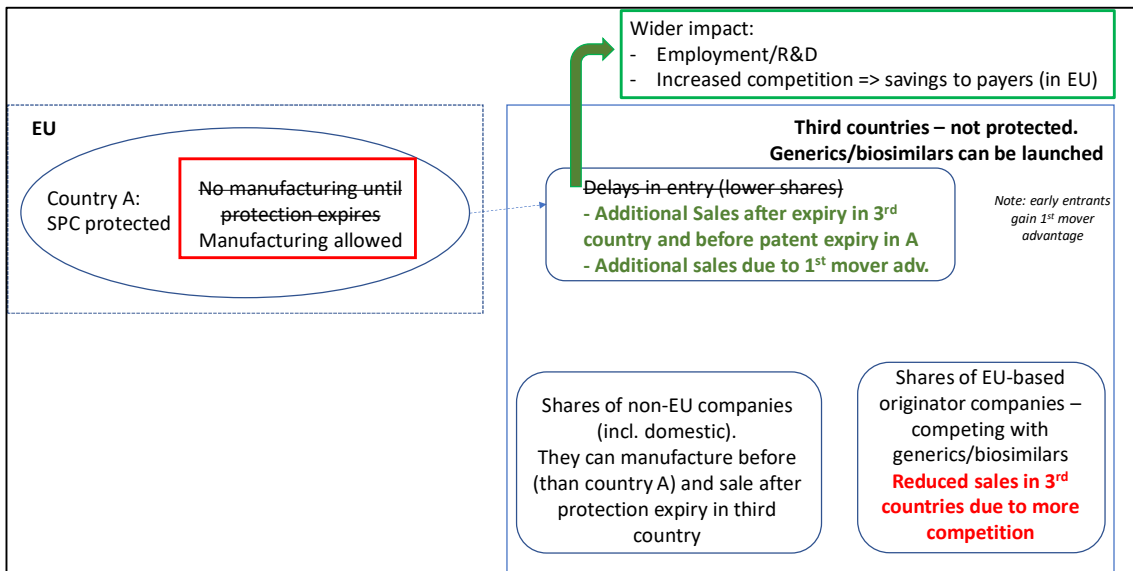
Wider impact:
- Employment/R&D
- Increased competition => savings to payers (in EU)

EU

Country A:
SPC protected

~~No manufacturing until protection expires~~
Manufacturing allowed

Third countries – not protected.
Generics/biosimilars can be launched

~~Delays in entry (lower shares)~~
- Additional Sales after expiry in 3$^{rd}$ country and before patent expiry in A
- Additional sales due to 1$^{st}$ mover adv.

Note: early entrants gain 1$^{st}$ mover advantage

Shares of non-EU companies (incl. domestic).
They can manufacture before (than country A) and sale after protection expiry in third country

Shares of EU-based originator companies – competing with generics/biosimilars
Reduced sales in 3$^{rd}$ countries due to more competition